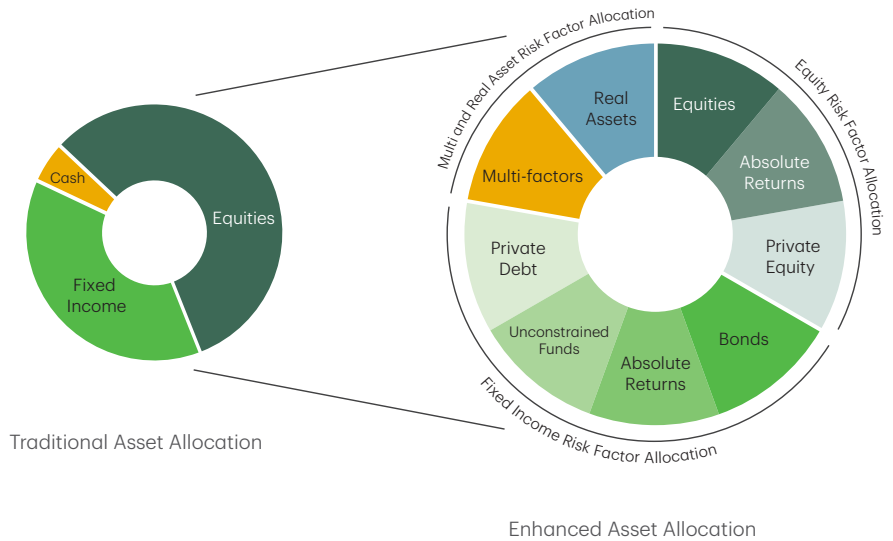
Cash

Equities

Fixed Income

Traditional Asset Allocation

Multi and Real Asset Risk Factor Allocation

Equity Risk Factor Allocation

Real Assets

Equities

Multi-factors

Absolute Returns

Private Debt

Private Equity

Unconstrained Funds

Absolute Returns

Bonds

Fixed Income Risk Factor Allocation

Enhanced Asset Allocation